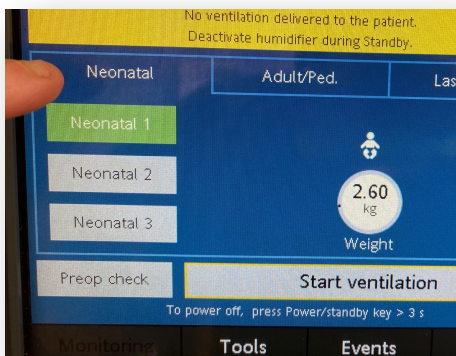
No ventilation delivered to the patient.
Deactivate humidifier during Standby.

Neonatal

Adult/Ped.

Las

Neonatal 1

Neonatal 2

Neonatal 3

2.60
kg

Weight

Preop check

Start ventilation

To power off, press Power/standby key > 3 s

Monitoring

Tools

Events